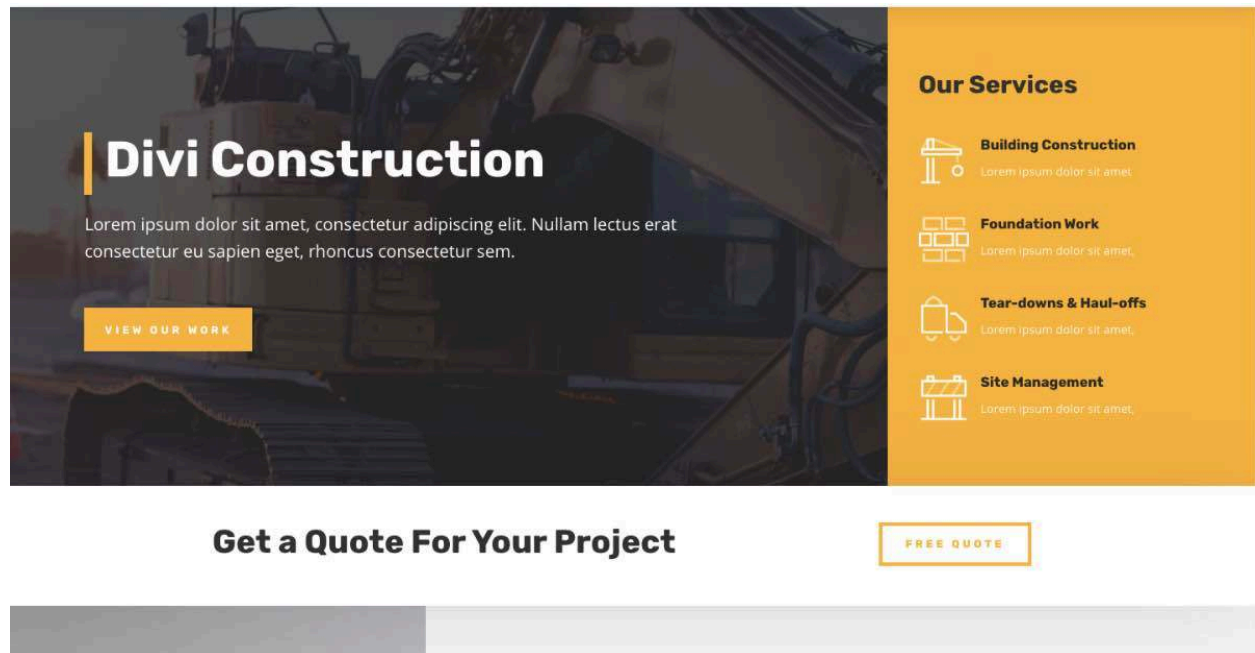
Divi Construction

Lorem ipsum dolor sit amet, consectetur adipiscing elit. Nullam lectus erat consectetur eu sapien eget, rhoncus consectetur sem.

VIEW OUR WORK

Our Services

Building Construction
Lorem ipsum dolor sit amet.

Foundation Work
Lorem ipsum dolor sit amet.

Tear-downs & Haul-offs
Lorem ipsum dolor sit amet.

Site Management
Lorem ipsum dolor sit amet.

Get a Quote For Your Project

FREE QUOTE